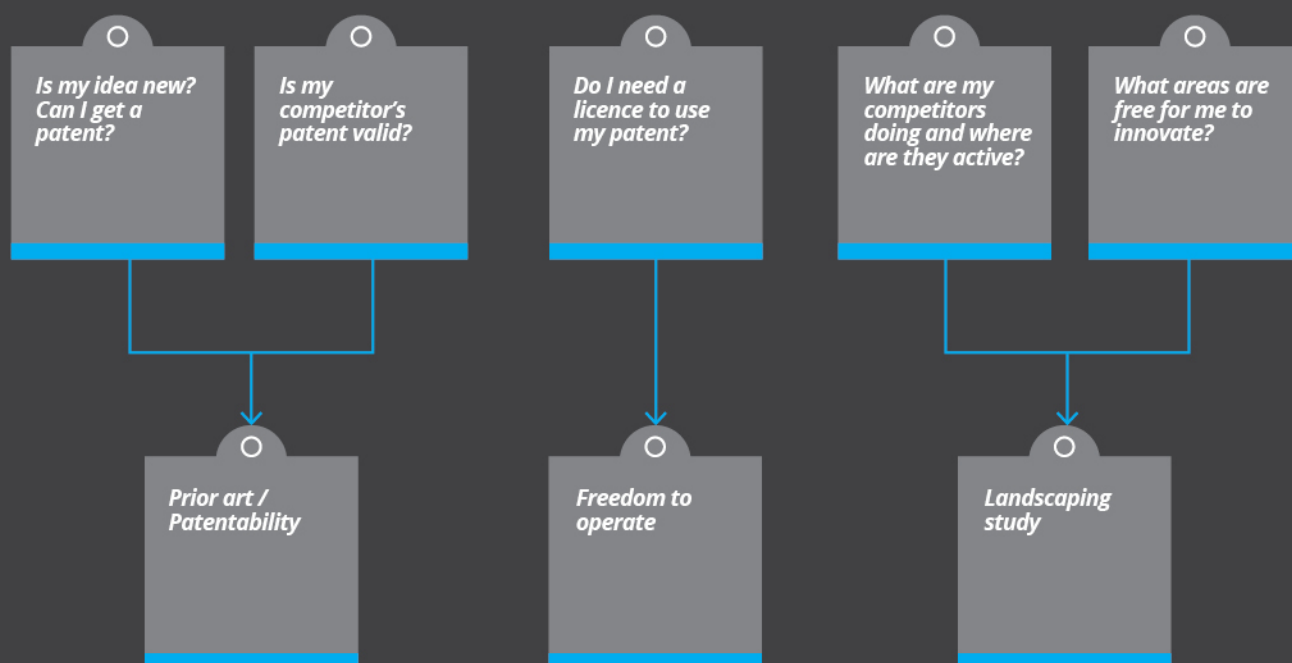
Is my idea new? Can I get a patent?

Is my competitor's patent valid?

Do I need a licence to use my patent?

What are my competitors doing and where are they active?

What areas are free for me to innovate?

Prior art / Patentability

Freedom to operate

Landscaping study